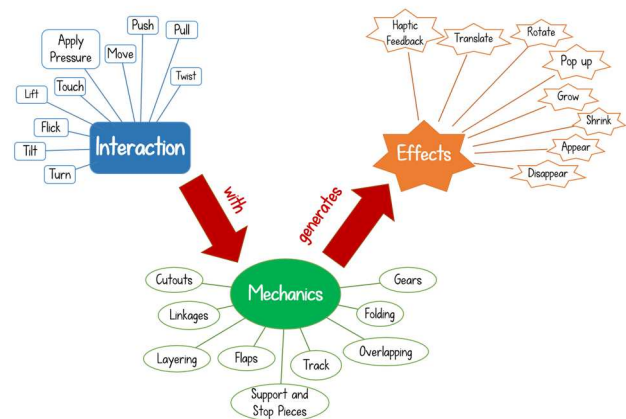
Apply Pressure
Push
Pull
Move
Touch
Twist
Lift
Flick
Tilt
Turn
Interaction
with
Haptic Feedback
Translate
Rotate
Pop up
Grow
Shrink
Appear
Disappear
Effects
generates
Cutouts
Gears
Mechanics
Linkages
Folding
Layering
Flaps
Track
Overlapping
Support and Stop Pieces